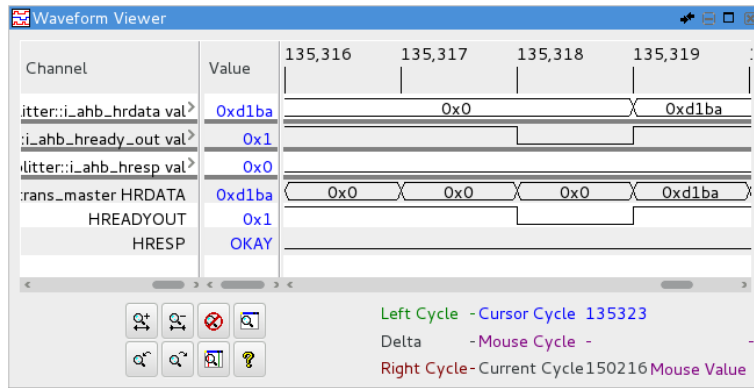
Waveform Viewer

| Channel | Value | 135,316 135,317 135,318 135,319 |
|---|---|---|
| litter::i_ahb_hrdata val | 0xd1ba | 0x0 0xd1ba |
| :i_ahb_hready_out val | 0x1 | |
| litter::i_ahb_hresp val | 0x0 | |
| trans_master HRDATA | 0xd1ba | 0x0 0x0 0x0 0xd1ba |
| HREADYOUT | 0x1 | |
| HRESP | OKAY | |

Left Cycle - Cursor Cycle 135323
Delta - Mouse Cycle -
Right Cycle - Current Cycle 150216 Mouse Value -